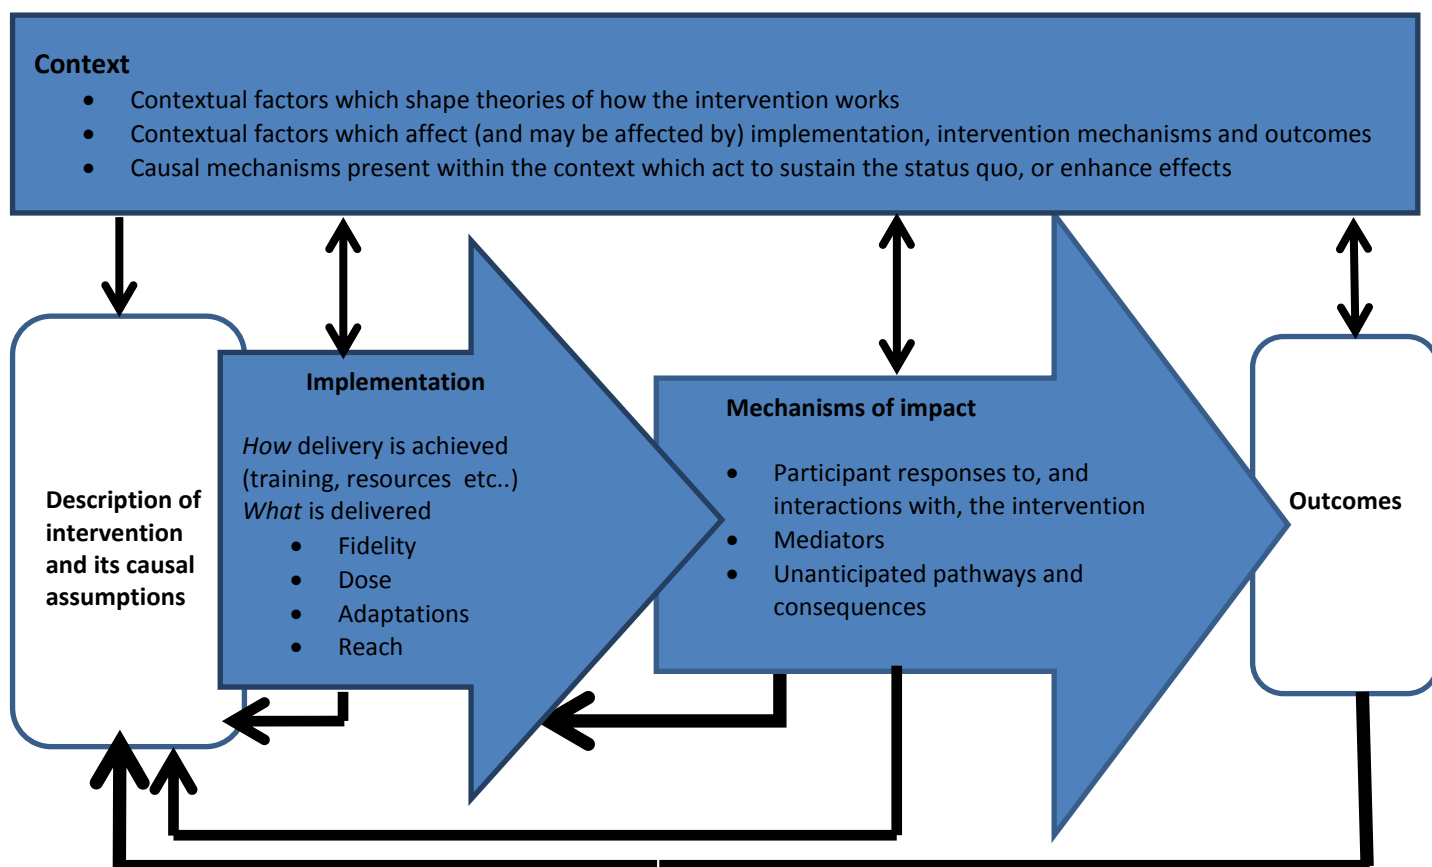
**Context**

- Contextual factors which shape theories of how the intervention works
- Contextual factors which affect (and may be affected by) implementation, intervention mechanisms and outcomes
- Causal mechanisms present within the context which act to sustain the status quo, or enhance effects

**Description of intervention and its causal assumptions**

**Implementation**

*How* delivery is achieved (training, resources etc..)
*What* is delivered

- Fidelity
- Dose
- Adaptations
- Reach

**Mechanisms of impact**

- Participant responses to, and interactions with, the intervention
- Mediators
- Unanticipated pathways and consequences

**Outcomes**